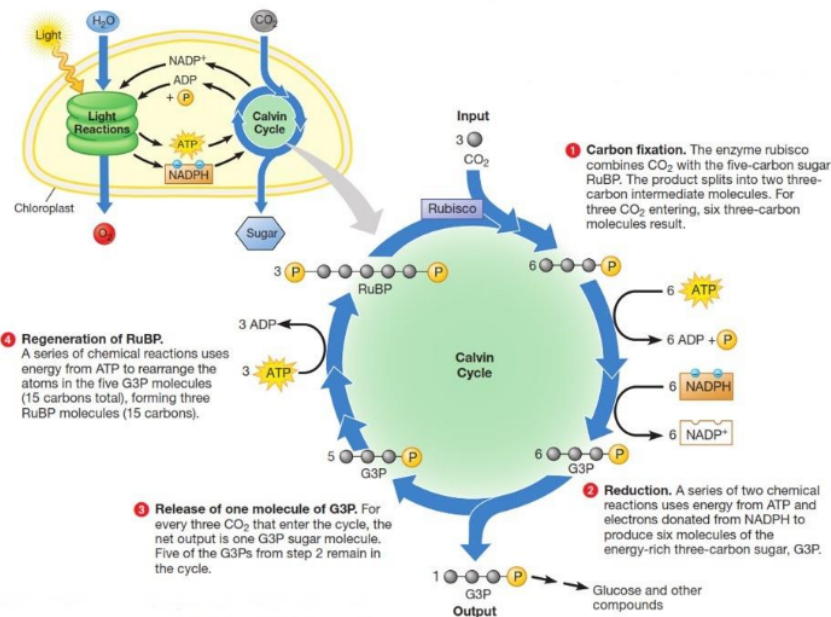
$H_2O$

$CO_2$

Light

$NADP^+$

ADP

+ P

Light Reactions

Calvin Cycle

ATP

NADPH

Chloroplast

$O_2$

Sugar

Input

3

$CO_2$

1 Carbon fixation. The enzyme rubisco combines $CO_2$ with the five-carbon sugar RuBP. The product splits into two three-carbon intermediate molecules. For three $CO_2$ entering, six three-carbon molecules result.

Rubisco

3 P P

RuBP

6 P

6 ATP

6 ADP + P

4 Regeneration of RuBP. A series of chemical reactions uses energy from ATP to rearrange the atoms in the five G3P molecules (15 carbons total), forming three RuBP molecules (15 carbons).

3 ADP

3 ATP

Calvin Cycle

6 NADPH

6 $NADP^+$

5 P

G3P

6 P

G3P

3 Release of one molecule of G3P. For every three $CO_2$ that enter the cycle, the net output is one G3P sugar molecule. Five of the G3Ps from step 2 remain in the cycle.

2 Reduction. A series of two chemical reactions uses energy from ATP and electrons donated from NADPH to produce six molecules of the energy-rich three-carbon sugar, G3P.

1 P

G3P

Output

Glucose and other compounds